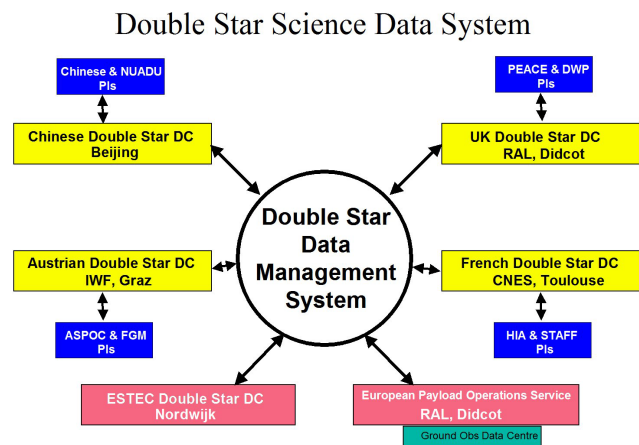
Double Star Science Data System

Chinese & NUADU PIs

Chinese Double Star DC Beijing

PEACE & DWP PIs

UK Double Star DC RAL, Didcot

Double Star Data Management System

Austrian Double Star DC IWF, Graz

French Double Star DC CNES, Toulouse

ASPOC & FGM PIs

HIA & STAFF PIs

ESTEC Double Star DC Nordwijk

European Payload Operations Service RAL, Didcot

Ground Obs Data Centre